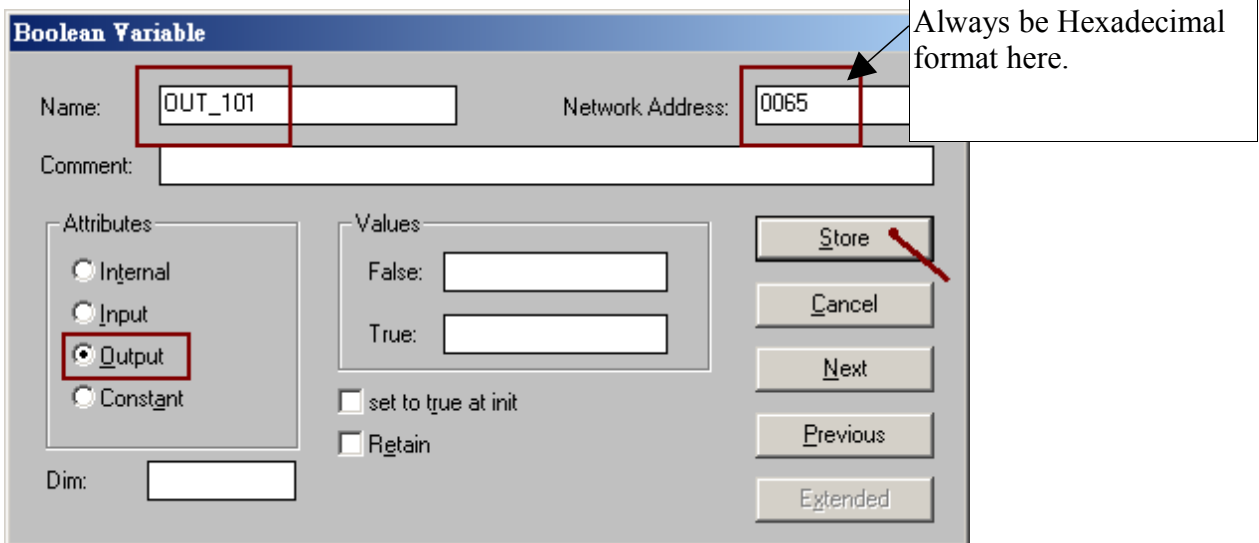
Boolean Variable

Always be Hexadecimal format here.

Name: OUT_101

Network Address: 0065

Comment:

Attributes

Internal

Input

Output

Constant

Values

False:

True:

set to true at init

Retain

Store

Cancel

Next

Previous

Extended

Dim: